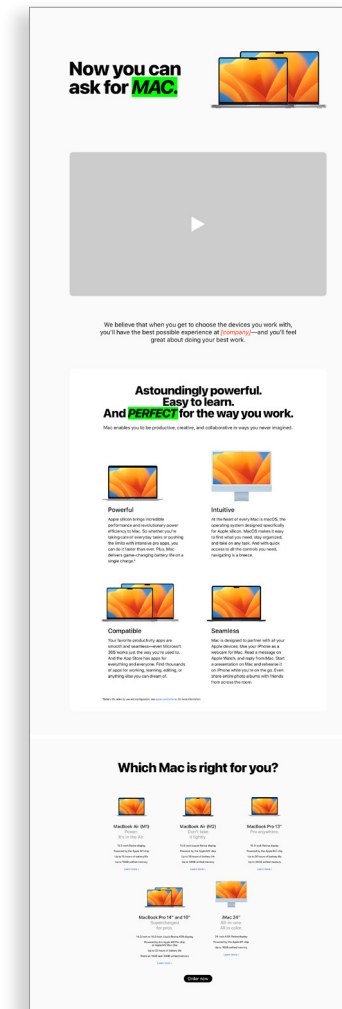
Now you can ask for MAC.

We believe that when you get to choose the devices you work with, you'll have the best possible experience at [company]—and you'll feel great about doing your best work.

Astoundingly powerful. Easy to learn. And PERFECT for the way you work.

Mac enables you to be productive, creative, and collaborative in ways you never imagined.

Powerful

Apple silicon brings incredible performance and revolutionary power efficiency to Mac. So whether you're taking care of everyday tasks or pushing the limits with intensive pro apps, you can do it faster than ever. Plus, Mac delivers game-changing battery life on a single charge.*

Intuitive

At the heart of every Mac is macOS, the operating system designed specifically for Apple silicon. MacOS makes it easy to find what you need, stay organized, and take on any task. And with quick access to all the controls you need, navigating is a breeze.

Compatible

Your favorite productivity apps are smooth and seamless—even Microsoft 365 works just the way you're used to. And the App Store has apps for everything and everyone. Find thousands of apps for working, learning, editing, or anything else you can dream of.

Seamless

Mac is designed to partner with all your Apple devices. Use your iPhone as a webcam for Mac. Read a message on Apple Watch, and reply from Mac. Start a presentation on Mac and rehearse it on iPhone while you're on the go. Even share entire photo albums with friends from across the room.

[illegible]

Which Mac is right for you?

MacBook Air (M1)
Power.
It's in the Air.
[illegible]

MacBook Air (M2)
Don't take it lightly.
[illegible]

MacBook Pro 13"
Pro anywhere.
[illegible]

MacBook Pro 14" and 16"
Supercharged for pros.
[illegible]

iMac 24"
All-in-one.
All-in color.
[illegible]

Order now